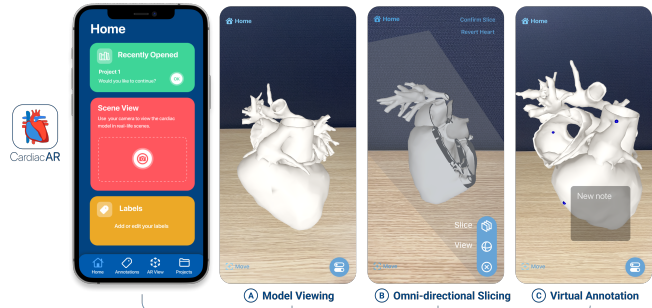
CardiacAR

Home

Recently Opened

Project 1

Would you like to continue?

Ok

Scene View

Use your camera to view the cardiac model in real-life scenes.

Labels

Add or edit your labels

Home Annotations AR View Projects

Home

Move

Home

Confirm Slice

Revert Heart

Slice

View

Move

Home

New note

Move

A Model Viewing

B Omni-directional Slicing

C Virtual Annotation